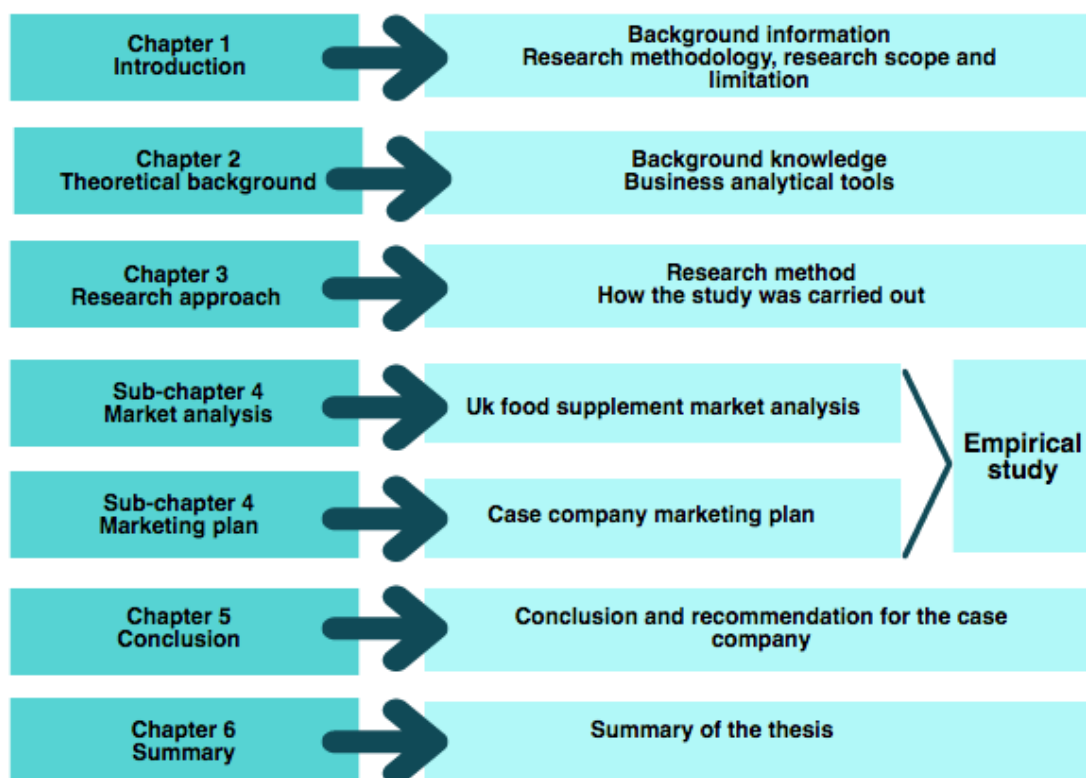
Chapter 1
Introduction

Background information
Research methodology, research scope and limitation

Chapter 2
Theoretical background

Background knowledge
Business analytical tools

Chapter 3
Research approach

Research method
How the study was carried out

Sub-chapter 4
Market analysis

Uk food supplement market analysis

Sub-chapter 4
Marketing plan

Case company marketing plan

Empirical study

Chapter 5
Conclusion

Conclusion and recommendation for the case company

Chapter 6
Summary

Summary of the thesis